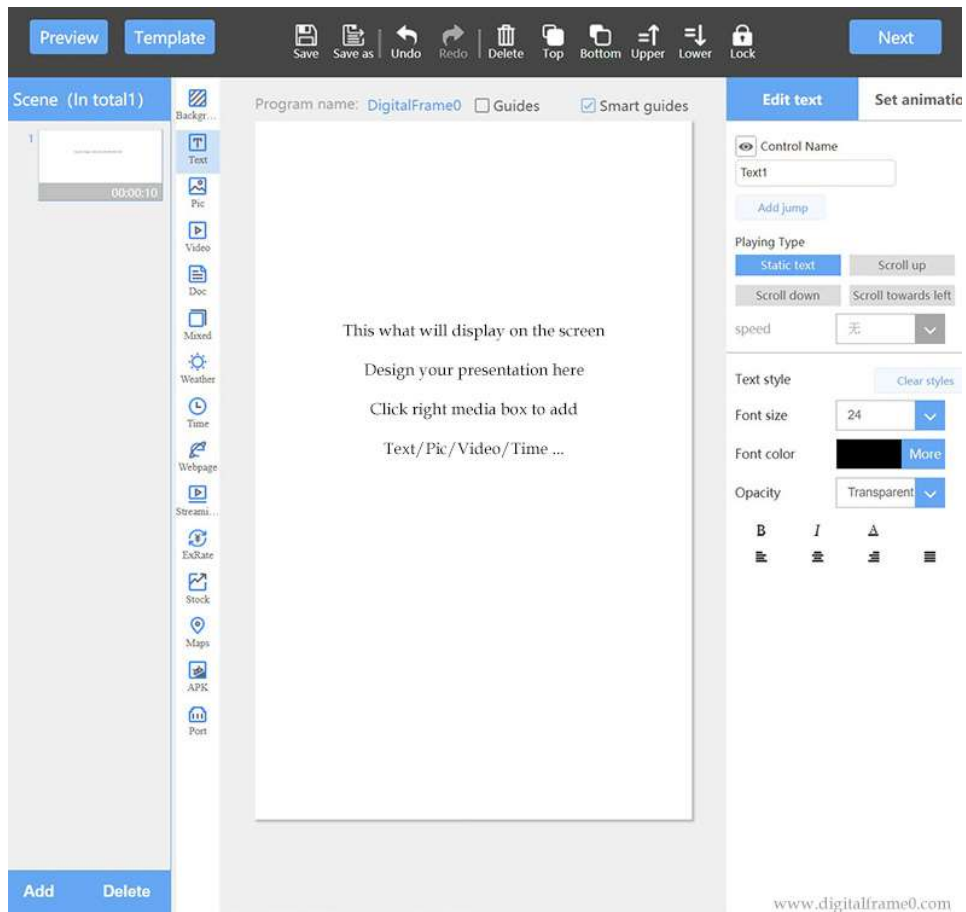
Preview Template

Save Save as Undo Redo Delete Top Bottom Upper Lower Lock

Next

Scene (In total1)

1

00:00:10

Backgr...
Text
Pic
Video
Doc
Mixed
Weather
Time
Webpage
Streami...
ExRate
Stock
Maps
APK
Port

Program name: DigitalFrame0 Guides Smart guides

This what will display on the screen

Design your presentation here

Click right media box to add

Text/Pic/Video/Time ...

Edit text Set animatio

Control Name

Text1

Add jump

Playing Type

Static text Scroll up

Scroll down Scroll towards left

speed 无

Text style Clear styles

Font size 24

Font color More

Opacity Transparent

B I A

Add Delete

www.digitalframe0.com